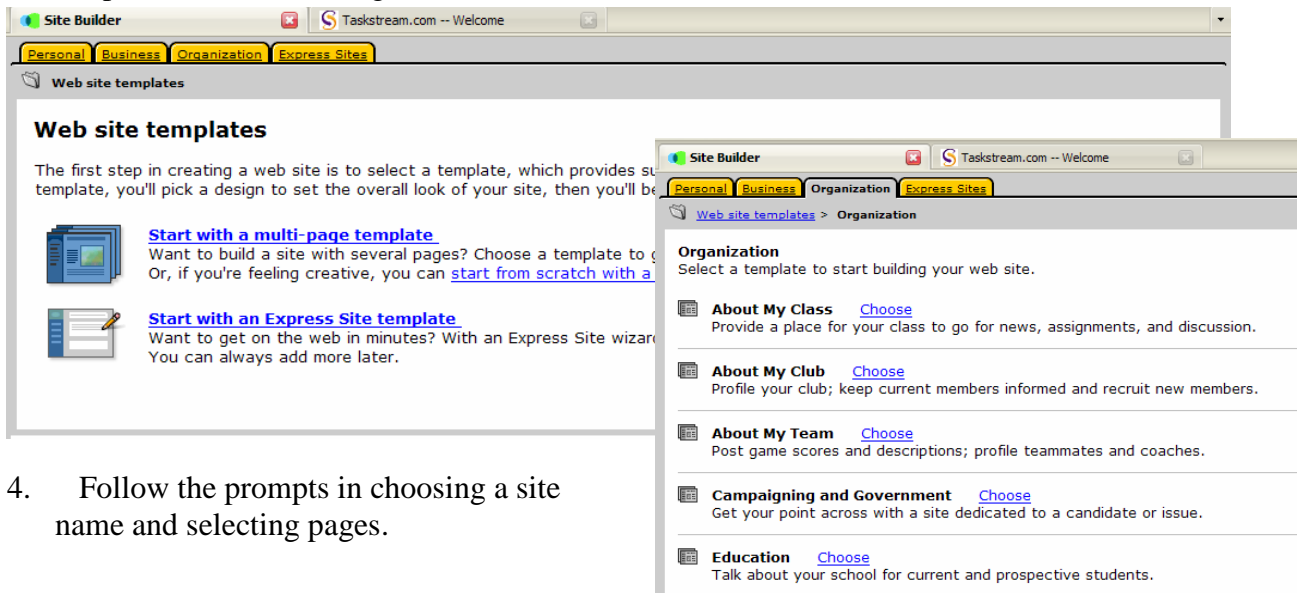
Site Builder

Taskstream.com -- Welcome

Personal Business Organization Express Sites

Web site templates

Web site templates

The first step in creating a web site is to select a template, which provides su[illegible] template, you'll pick a design to set the overall look of your site, then you'll be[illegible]

Start with a multi-page template
Want to build a site with several pages? Choose a template to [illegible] Or, if you're feeling creative, you can start from scratch with a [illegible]

Start with an Express Site template
Want to get on the web in minutes? With an Express Site wizar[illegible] You can always add more later.

Site Builder

Taskstream.com -- Welcome

Personal Business Organization Express Sites

Web site templates > Organization

Organization
Select a template to start building your web site.

About My Class Choose
Provide a place for your class to go for news, assignments, and discussion.

About My Club Choose
Profile your club; keep current members informed and recruit new members.

About My Team Choose
Post game scores and descriptions; profile teammates and coaches.

Campaigning and Government Choose
Get your point across with a site dedicated to a candidate or issue.

Education Choose
Talk about your school for current and prospective students.

4. Follow the prompts in choosing a site name and selecting pages.